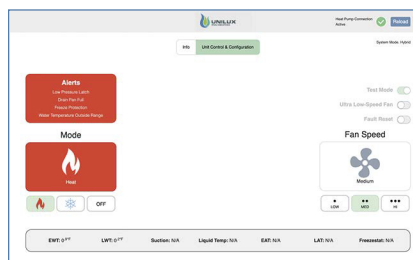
UNILUX

Heat Pump Connection: Active

Reload

Info

Unit Control & Configuration

System Mode: Hybrid

Alerts
Low Pressure Latch
Drain Pan Full
Freeze Protection
Water Temperature Outside Range

Test Mode

Ultra Low-Speed Fan

Fault Reset

Mode

Heat

OFF

Fan Speed

Medium

LOW

MED

HI

EWT: 0°F

LWT: 0°F

Suction: N/A

Liquid Temp: N/A

EAT: N/A

LAT: N/A

Freezestat: N/A